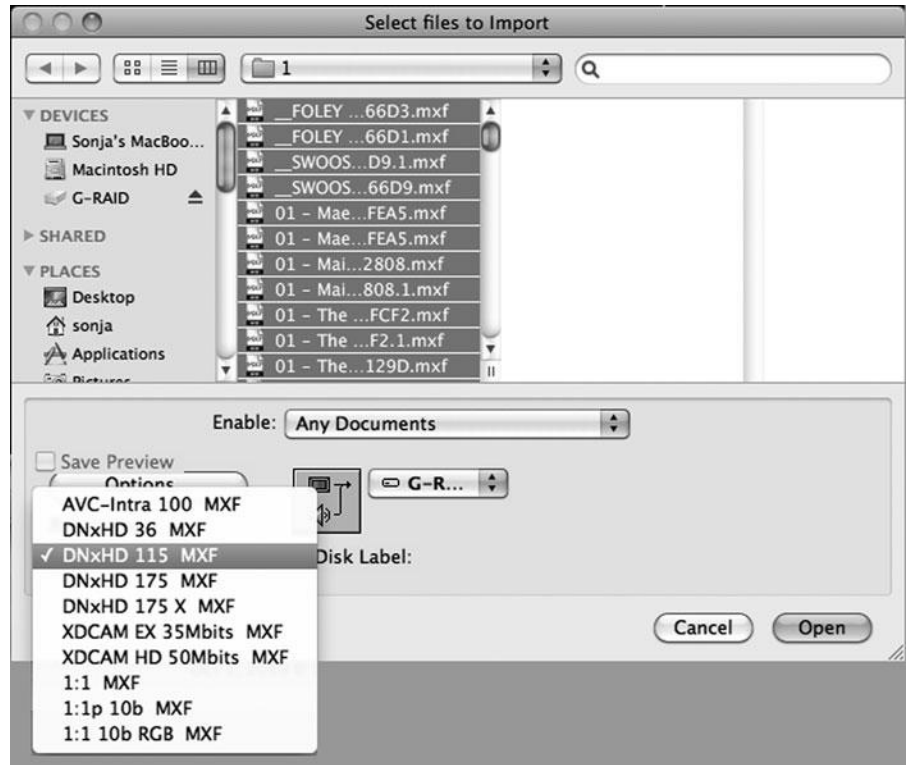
Select files to Import

1

DEVICES
Sonja's MacBoo...
Macintosh HD
G-RAID

SHARED

PLACES
Desktop
sonja
Applications
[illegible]

__FOLEY ...66D3.mxf
__FOLEY ...66D1.mxf
__SWOOS...D9.1.mxf
__SWOOS...66D9.mxf
01 - Mae...FEA5.mxf
01 - Mae...FEA5.mxf
01 - Mai...2808.mxf
01 - Mai...808.1.mxf
01 - The ...FCF2.mxf
01 - The ...F2.1.mxf
01 - The...129D.mxf

Enable: Any Documents

Save Preview
Options

G-R...

AVC-Intra 100 MXF
DNxHD 36 MXF
✓ DNxHD 115 MXF
DNxHD 175 MXF
DNxHD 175 X MXF
XDCAM EX 35Mbits MXF
XDCAM HD 50Mbits MXF
1:1 MXF
1:1p 10b MXF
1:1 10b RGB MXF

Disk Label:

Cancel
Open